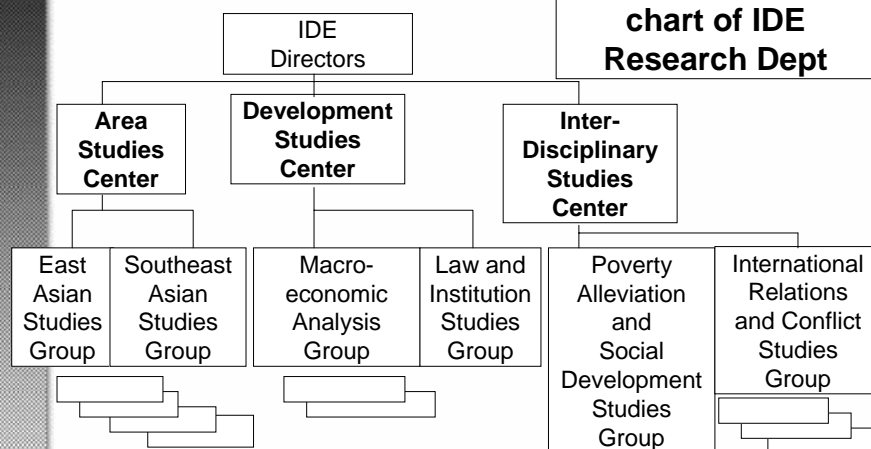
chart of IDE Research Dept

IDE Directors

Area Studies Center

Development Studies Center

Inter-Disciplinary Studies Center

East Asian Studies Group

Southeast Asian Studies Group

Macroeconomic Analysis Group

Law and Institution Studies Group

Poverty Alleviation and Social Development Studies Group

International Relations and Conflict Studies Group